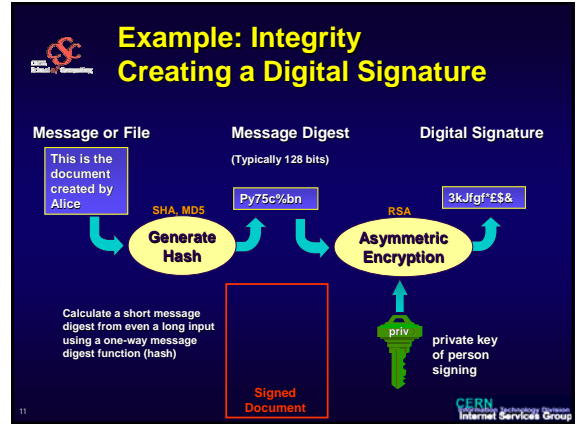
CSC
CERN School of Computing

Example: Integrity
Creating a Digital Signature

Message or File

Message Digest

Digital Signature

This is the document created by Alice

(Typically 128 bits)

SHA, MD5

Py75c%bn

RSA

3kJfgf*£$&

Generate Hash

Asymmetric Encryption

Calculate a short message digest from even a long input using a one-way message digest function (hash)

priv

private key of person signing

Signed Document

11

CERN
Information Technology Division
Internet Services Group